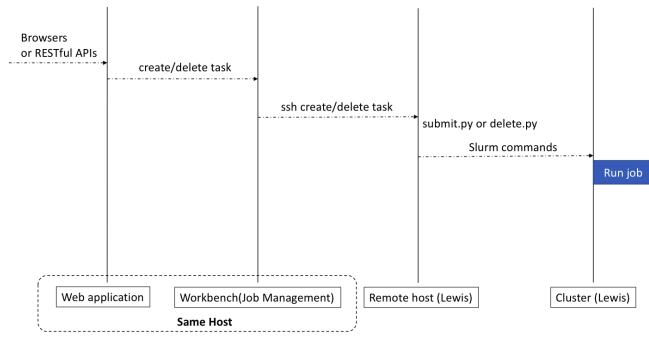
Browsers
or RESTful APIs

create/delete task

ssh create/delete task

submit.py or delete.py

Slurm commands

Run job

Web application

Workbench(Job Management)

Remote host (Lewis)

Cluster (Lewis)

Same Host